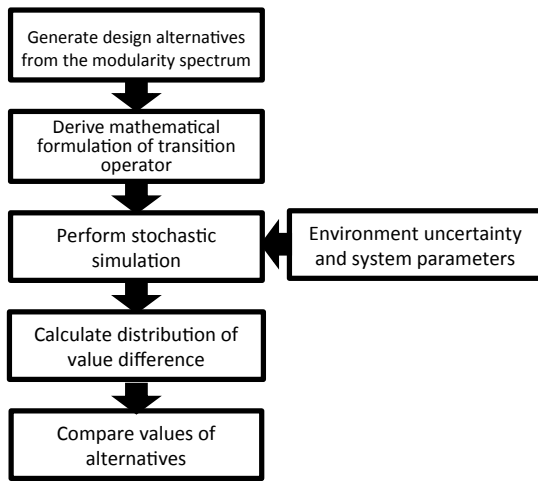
Generate design alternatives from the modularity spectrum

Derive mathematical formulation of transition operator

Perform stochastic simulation

Environment uncertainty and system parameters

Calculate distribution of value difference

Compare values of alternatives